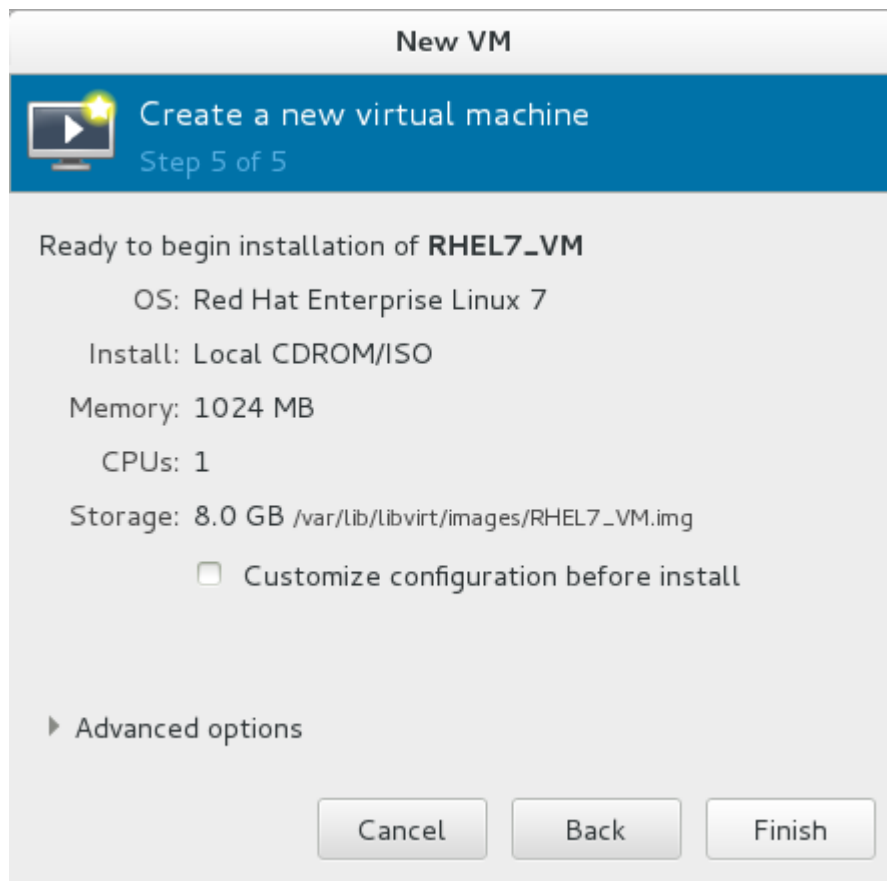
New VM

Create a new virtual machine
Step 5 of 5

Ready to begin installation of **RHEL7_VM**

OS: Red Hat Enterprise Linux 7

Install: Local CDROM/ISO

Memory: 1024 MB

CPUs: 1

Storage: 8.0 GB /var/lib/libvirt/images/RHEL7_VM.img

Customize configuration before install

Advanced options

Cancel Back Finish